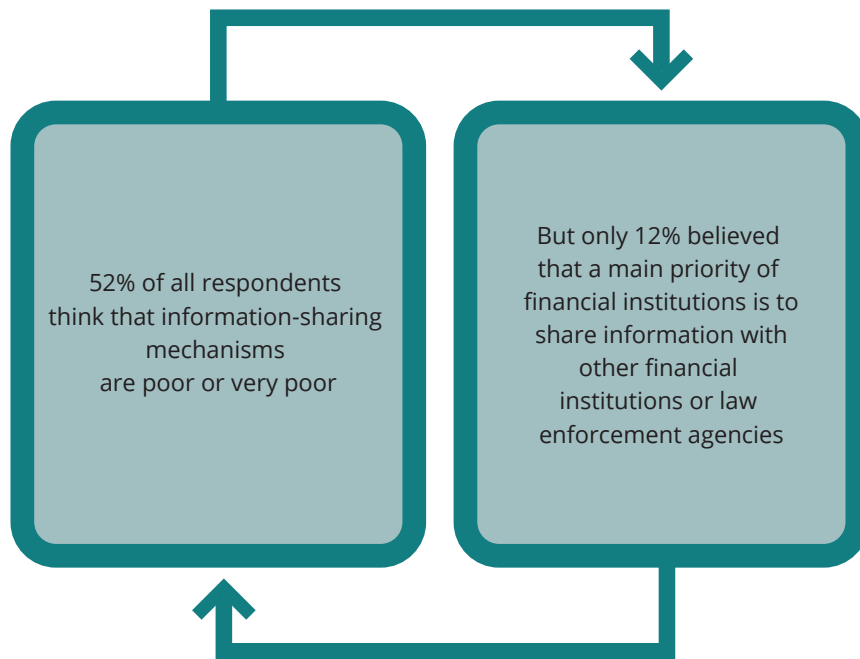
52% of all respondents think that information-sharing mechanisms are poor or very poor

But only 12% believed that a main priority of financial institutions is to share information with other financial institutions or law enforcement agencies